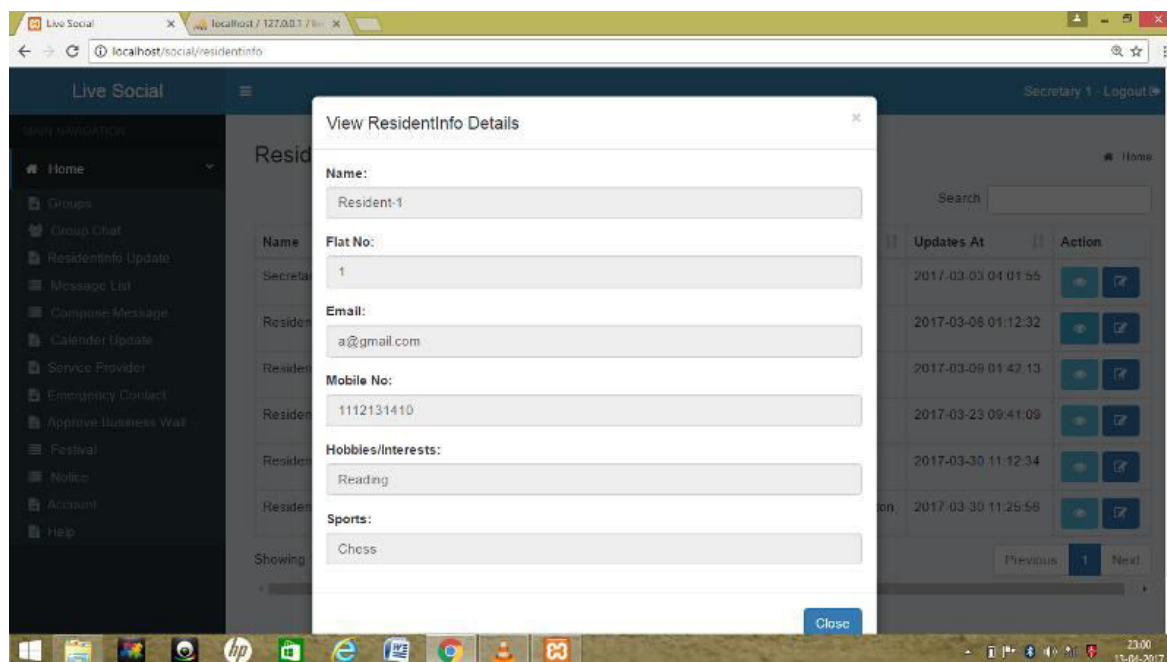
Live Social ×
localhost / 127.0.0.1 / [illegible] ×

localhost/social/residentinfo

Live Social

Secretary 1 - Logout

MAIN NAVIGATION

Home
Groups
Group Chat
Residentinfo Update
Message List
Compose Message
Calender Update
Service Provider
Emergency Contact
Approve Business Wall
Festival
Notice
Account
Help

Resid

Home

Search

| Name | Updates At | Action |
|---|---|---|
| Secreta | 2017-03-03 04:01:55 | |
| Residen | 2017-03-08 01:12:32 | |
| Residen | 2017-03-09 01:42:13 | |
| Residen | 2017-03-23 09:41:09 | |
| Residen | 2017-03-30 11:12:34 | |
| Residen | on 2017-03-30 11:25:56 | |

Showing

Previous 1 Next

View ResidentInfo Details ×

Name:
Resident-1

Flat No:
1

Email:
a@gmail.com

Mobile No:
1112131410

Hobbies/Interests:
Reading

Sports:
Chess

Close

23:00
13-04-2017